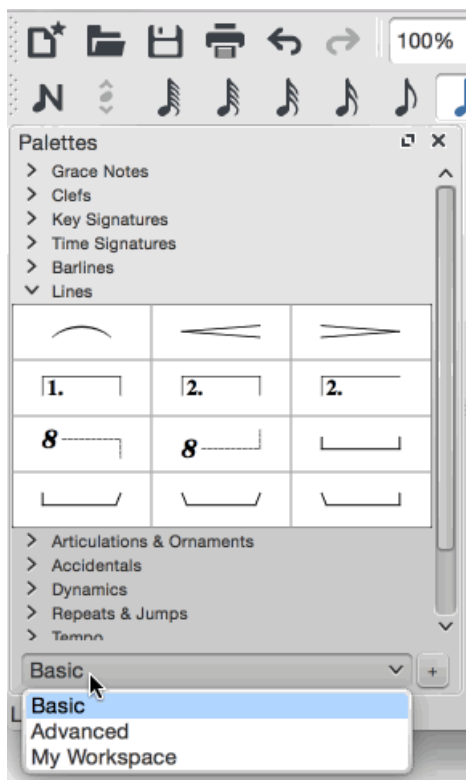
100%

Palettes

> Grace Notes
> Clefs
> Key Signatures
> Time Signatures
> Barlines
∨ Lines

| | | |
|---|---|---|
| | | |
| 1. | 2. | 2. |
| 8 | 8 | |
| | | |

> Articulations & Ornaments
> Accidentals
> Dynamics
> Repeats & Jumps
> Tempo

Basic

+

Basic
Advanced
My Workspace